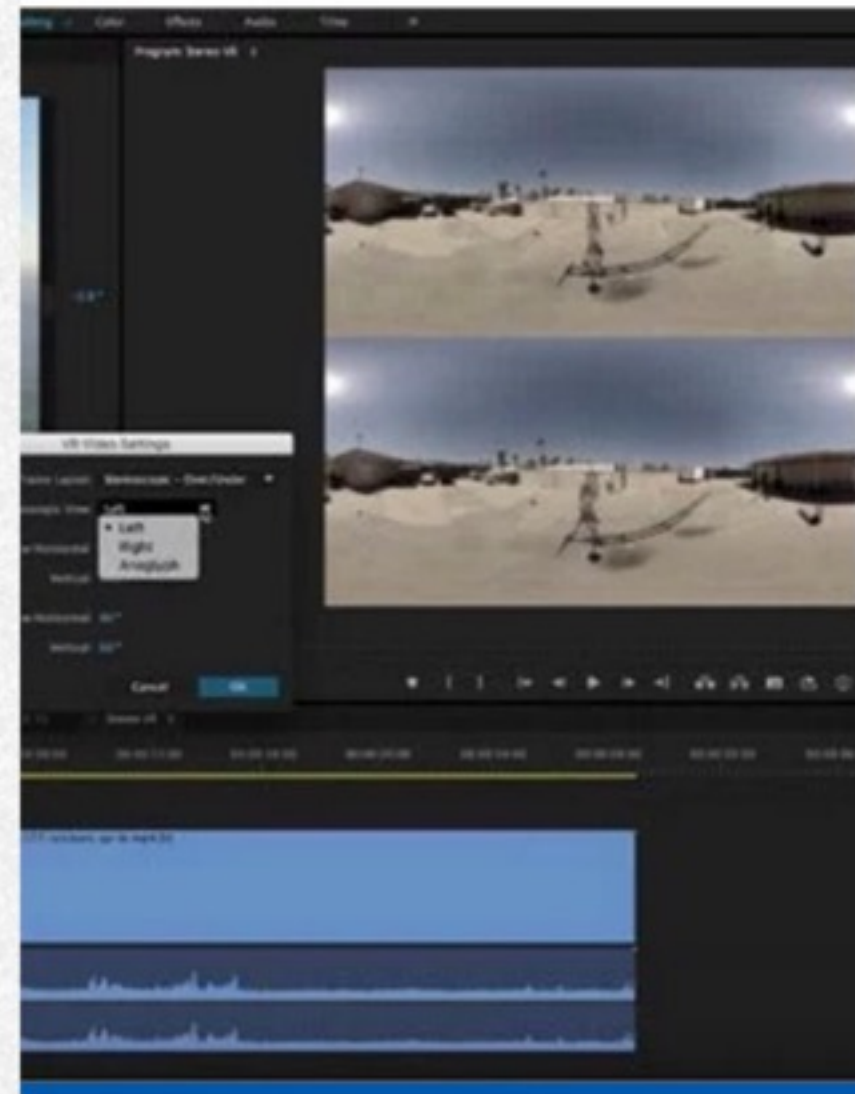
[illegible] Color Effects Audio Titles

Program: Stereo VR

VR Video Settings

Frame Layout: Stereoscopic - Over/Under

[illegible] View: Left

• Left
Right
Anaglyph

Vertical:

Horizontal: 90°

Vertical: 180°

Cancel OK

Stereo VR